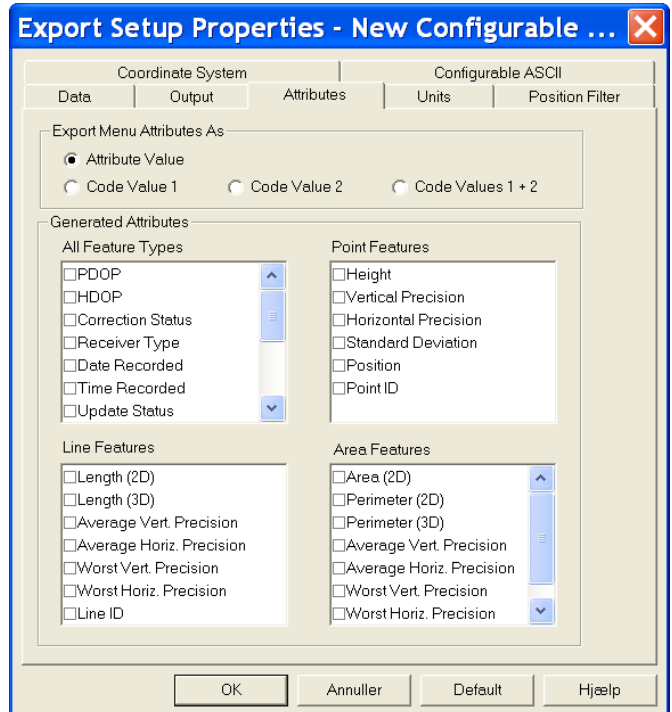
Export Setup Properties - New Configurable ...

Coordinate System
Configurable ASCII
Data
Output
Attributes
Units
Position Filter

Export Menu Attributes As
Attribute Value
Code Value 1
Code Value 2
Code Values 1 + 2

Generated Attributes
All Feature Types
PDOP
HDOP
Correction Status
Receiver Type
Date Recorded
Time Recorded
Update Status

Point Features
Height
Vertical Precision
Horizontal Precision
Standard Deviation
Position
Point ID

Line Features
Length (2D)
Length (3D)
Average Vert. Precision
Average Horiz. Precision
Worst Vert. Precision
Worst Horiz. Precision
Line ID

Area Features
Area (2D)
Perimeter (2D)
Perimeter (3D)
Average Vert. Precision
Average Horiz. Precision
Worst Vert. Precision
Worst Horiz. Precision

OK
Annuller
Default
Hjælp